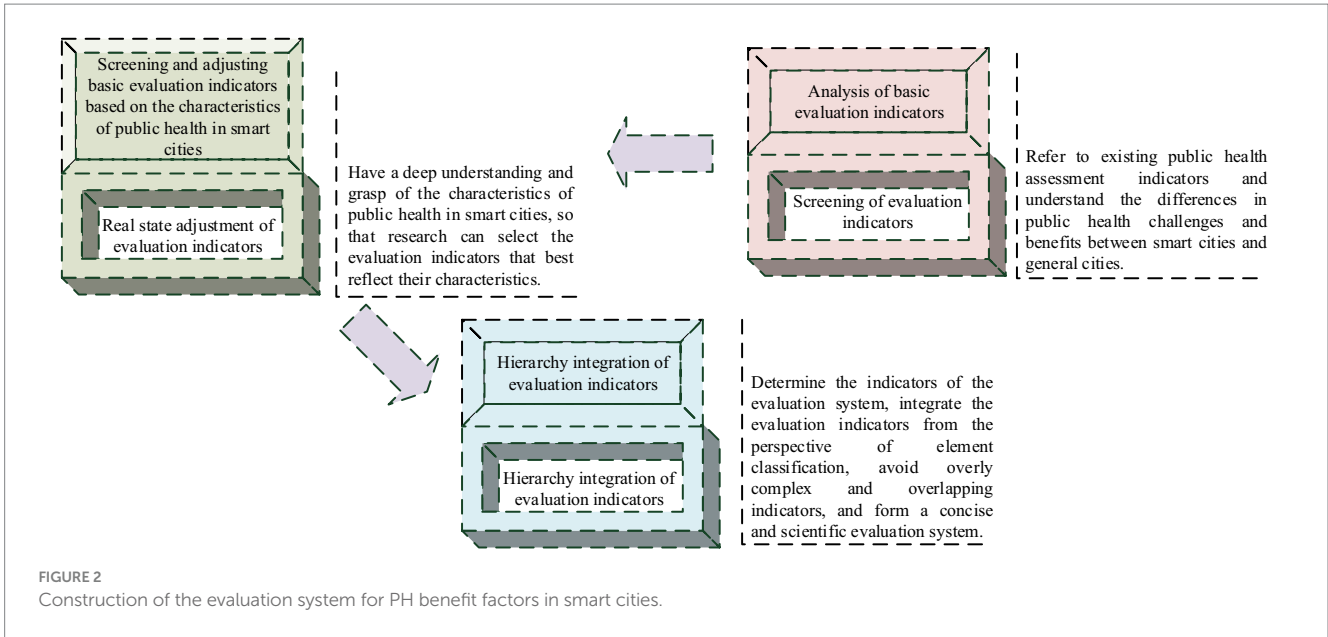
Screening and adjusting basic evaluation indicators based on the characteristics of public health in smart cities

Real state adjustment of evaluation indicators

Have a deep understanding and grasp of the characteristics of public health in smart cities, so that research can select the evaluation indicators that best reflect their characteristics.

Analysis of basic evaluation indicators

Screening of evaluation indicators

Refer to existing public health assessment indicators and understand the differences in public health challenges and benefits between smart cities and general cities.

Hierarchy integration of evaluation indicators

Hierarchy integration of evaluation indicators

Determine the indicators of the evaluation system, integrate the evaluation indicators from the perspective of element classification, avoid overly complex and overlapping indicators, and form a concise and scientific evaluation system.

FIGURE 2
Construction of the evaluation system for PH benefit factors in smart cities.